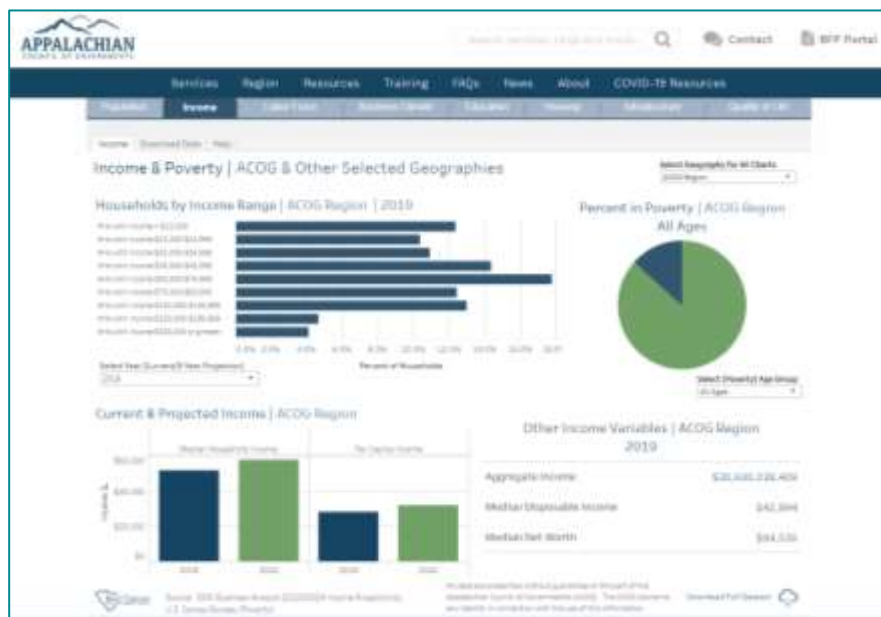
APPALACHIAN
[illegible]

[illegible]

Contact

RFP Portal

Services Region Resources Training FAQs News About COVID-19 Resources

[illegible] Income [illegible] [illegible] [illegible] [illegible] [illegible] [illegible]

Income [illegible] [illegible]

Income & Poverty | ACOG & Other Selected Geographies

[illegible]

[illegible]

Households by Income Range | ACOG Region | 2019

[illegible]

Percent in Poverty | ACOG Region
All Ages

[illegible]

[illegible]

Current & Projected Income | ACOG Region

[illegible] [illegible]

$60,000
$40,000
$20,000
$0

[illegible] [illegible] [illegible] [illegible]

Other Income Variables | ACOG Region 2019

| | |
|---|---|
| Aggregate Income | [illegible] |
| Median Disposable Income | $42,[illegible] |
| Median Net Worth | $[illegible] |

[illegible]

Source: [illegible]

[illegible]

Download Full Dataset